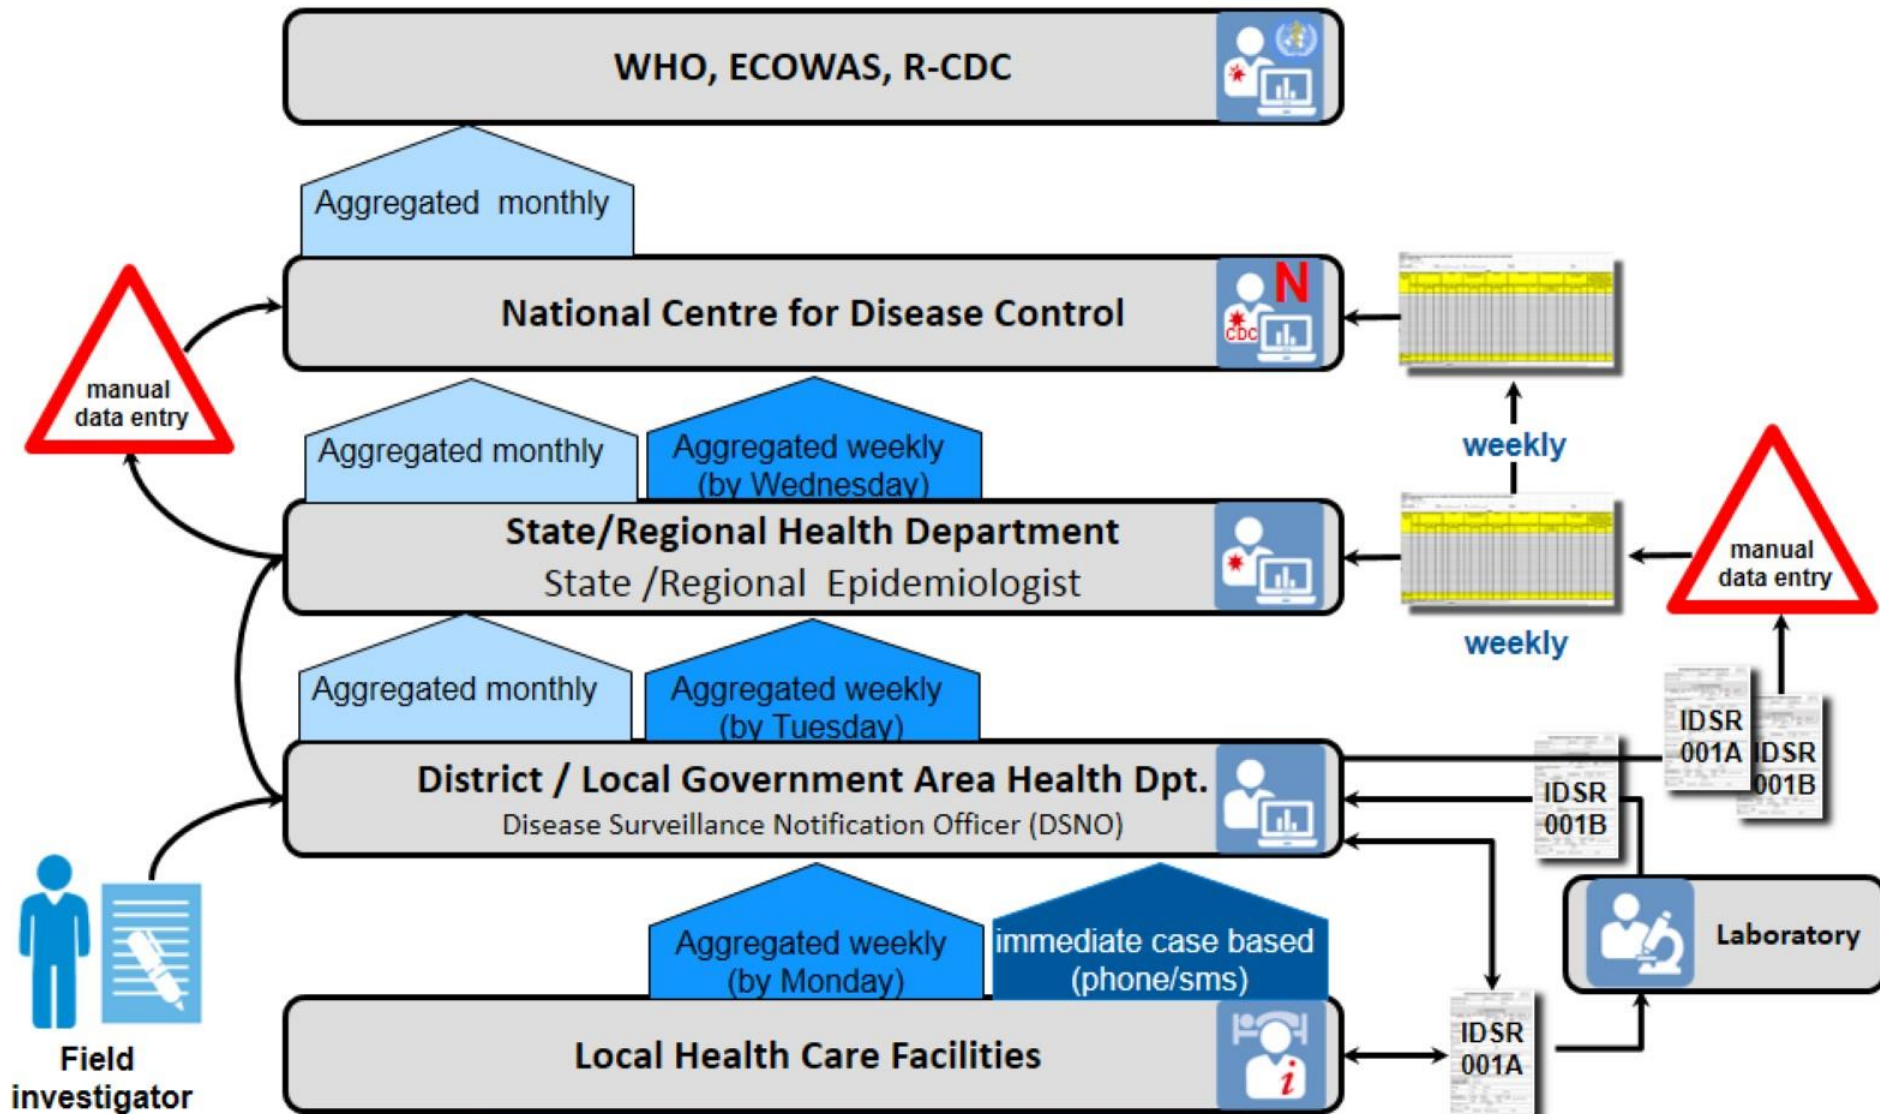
WHO, ECOWAS, R-CDC

Aggregated monthly

National Centre for Disease Control

N

CDC

manual data entry

Aggregated monthly

Aggregated weekly (by Wednesday)

weekly

State/Regional Health Department
State /Regional Epidemiologist

manual data entry

weekly

Aggregated monthly

Aggregated weekly (by Tuesday)

IDSR 001A

IDSR 001B

District / Local Government Area Health Dpt.
Disease Surveillance Notification Officer (DSNO)

IDSR 001B

Laboratory

Aggregated weekly (by Monday)

immediate case based (phone/sms)

Field investigator

Local Health Care Facilities

IDSR 001A